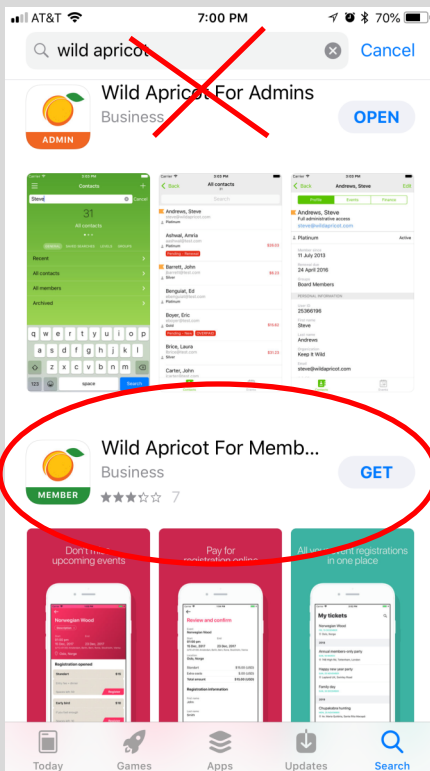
AT&T 7:00 PM 70%

wild apricot

Cancel

Wild Apricot For Admins

Business

OPEN

ADMIN

Contacts

Steve

Cancel

31

All contacts

Recent

All contacts

All members

Archived

q w e r t y u i o p

a s d f g h j k l

z x c v b n m

123

space

Search

All contacts

Search

Andrews, Steve

Ashwal, Amrix

Platinum

Barrett, John

Silver

Benguiat, Ed

Boyer, Eric

Gold

Brice, Laura

Silver

Carter, John

Andrews, Steve

Edit

Andrews, Steve

Full administrative access

steve@wildapricot.com

Platinum

Active

11 July 2013

24 April 2016

Board Members

25366186

Steve

Keep It Wild

steve@wildapricot.com

Wild Apricot For Memb...

Business

GET

MEMBER

7

Don't miss upcoming events

Pay for registration online

All your event registrations in one place

Norwegian Wood

Registration opened

Review and confirm

My tickets

Norwegian Wood

Today

Games

Apps

Updates

Search